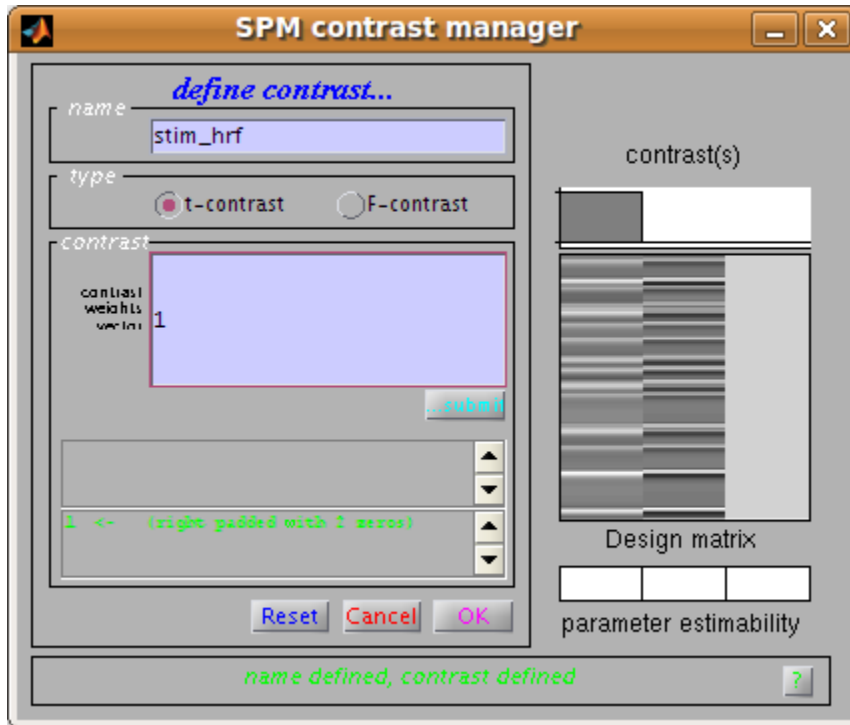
SPM contrast manager

define contrast...

name
stim_hrf

type
t-contrast F-contrast

contrast
contrast weights vector
1

...submit

1 <- (right padded with 2 zeros)

Reset Cancel OK

contrast(s)

Design matrix

parameter estimability

name defined, contrast defined

?